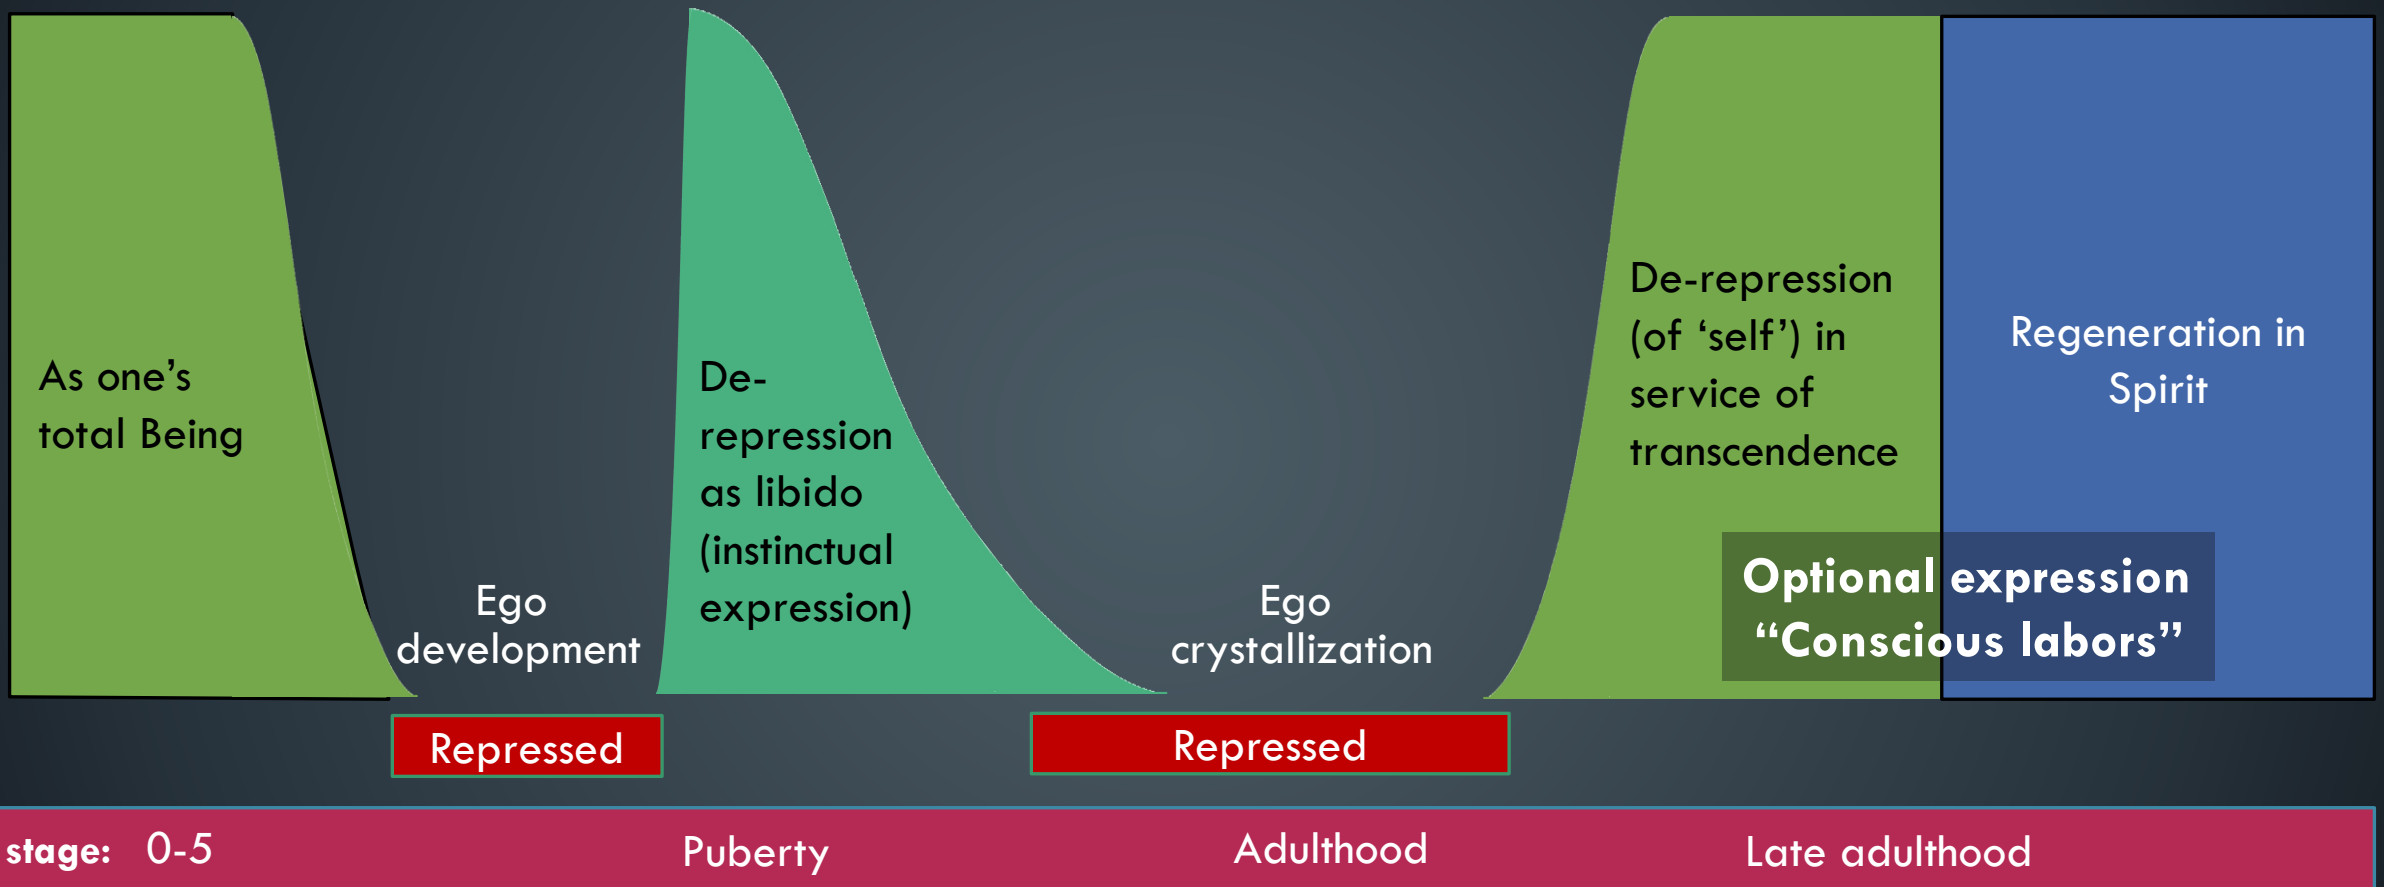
As one's total Being

Ego development

Repressed

De-repression as libido (instinctual expression)

Ego crystallization

Repressed

De-repression (of 'self') in service of transcendence

Regeneration in Spirit

Optional expression "Conscious labors"

stage: 0-5 Puberty Adulthood Late adulthood